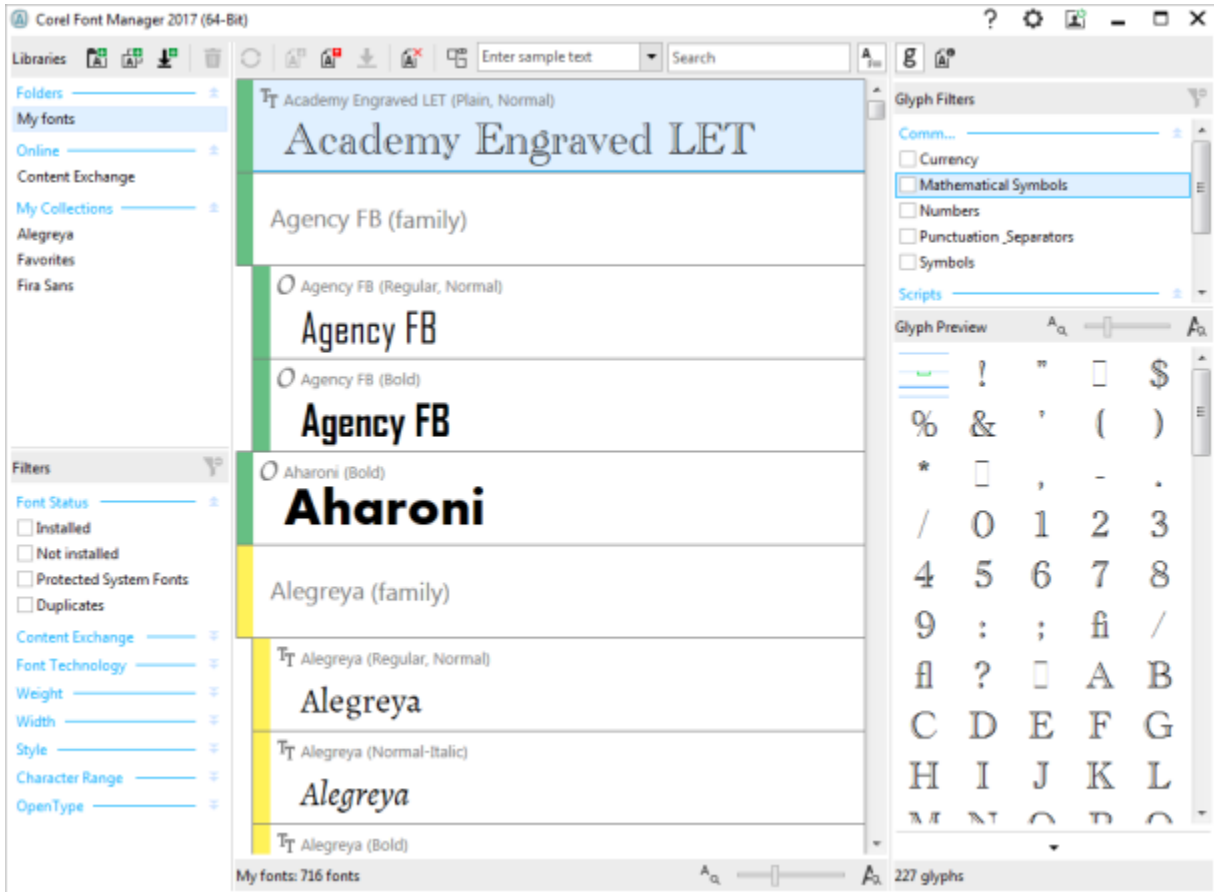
Corel Font Manager 2017 (64-Bit)

? 

Libraries

Enter sample text

Search

Folders
My fonts
Online
Content Exchange
My Collections
Alegreya
Favorites
Fira Sans

Filters
Font Status
Installed
Not installed
Protected System Fonts
Duplicates
Content Exchange
Font Technology
Weight
Width
Style
Character Range
OpenType

Academy Engraved LET (Plain, Normal)
Academy Engraved LET

Agency FB (family)

Agency FB (Regular, Normal)
Agency FB

Agency FB (Bold)
Agency FB

Aharoni (Bold)
Aharoni

Alegreya (family)

Alegreya (Regular, Normal)
Alegreya

Alegreya (Normal-Italic)
Alegreya

Alegreya (Bold)

My fonts: 716 fonts

Glyph Filters
Comm...
Currency
Mathematical Symbols
Numbers
Punctuation_Separators
Symbols
Scripts

Glyph Preview

! " $
% & ' ( )
* , - .
/ 0 1 2 3
4 5 6 7 8
9 : ; ﬁ /
ﬂ ? A B
C D E F G
H I J K L

227 glyphs